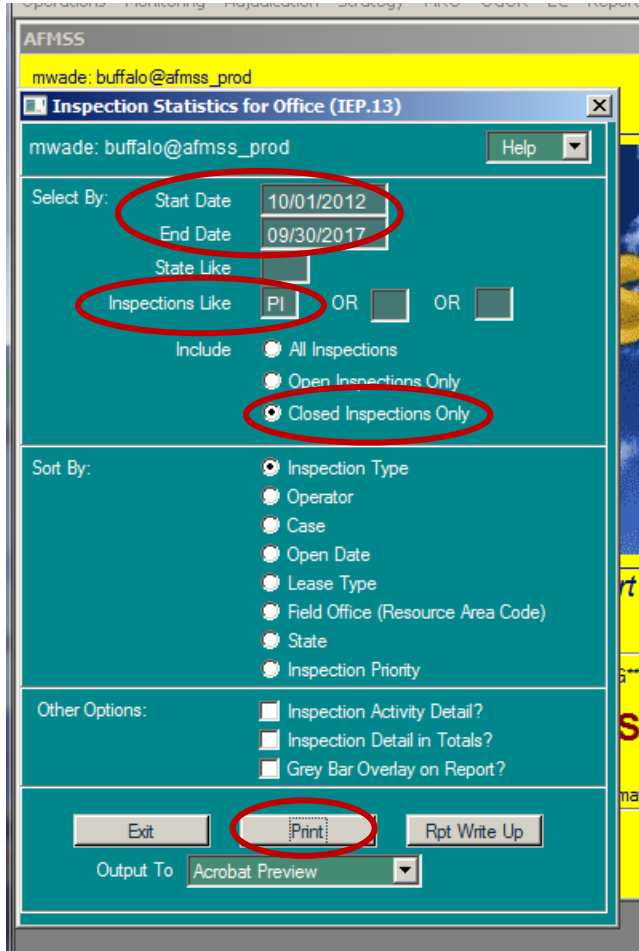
Operations Monitoring Adjudication Strategy PIRO OGOR LE Report

AFMSS

mwade: buffalo@afmss_prod

Inspection Statistics for Office (IEP.13)

mwade: buffalo@afmss_prod

Help

Select By:

Start Date 10/01/2012

End Date 09/30/2017

State Like

Inspections Like PI OR OR

Include

All Inspections

Open Inspections Only

Closed Inspections Only

Sort By:

Inspection Type

Operator

Case

Open Date

Lease Type

Field Office (Resource Area Code)

State

Inspection Priority

Other Options:

Inspection Activity Detail?

Inspection Detail in Totals?

Grey Bar Overlay on Report?

Exit

Print

Rpt Write Up

Output To Acrobat Preview

rt

s

ma